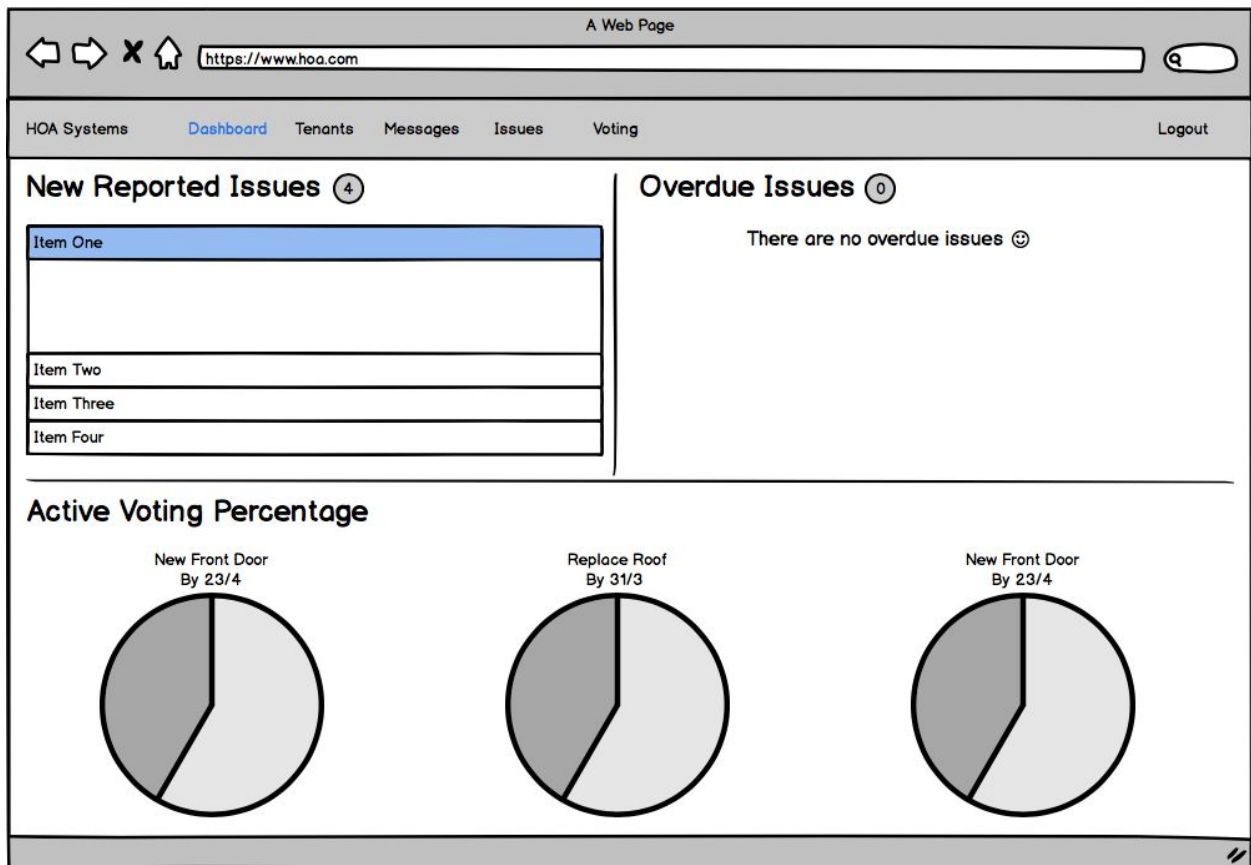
A Web Page

https://www.hoa.com

HOA Systems Dashboard Tenants Messages Issues Voting Logout

New Reported Issues 4

Item One

Item Two

Item Three

Item Four

Overdue Issues 0

There are no overdue issues ☺

Active Voting Percentage

New Front Door
By 23/4

Replace Roof
By 31/3

New Front Door
By 23/4